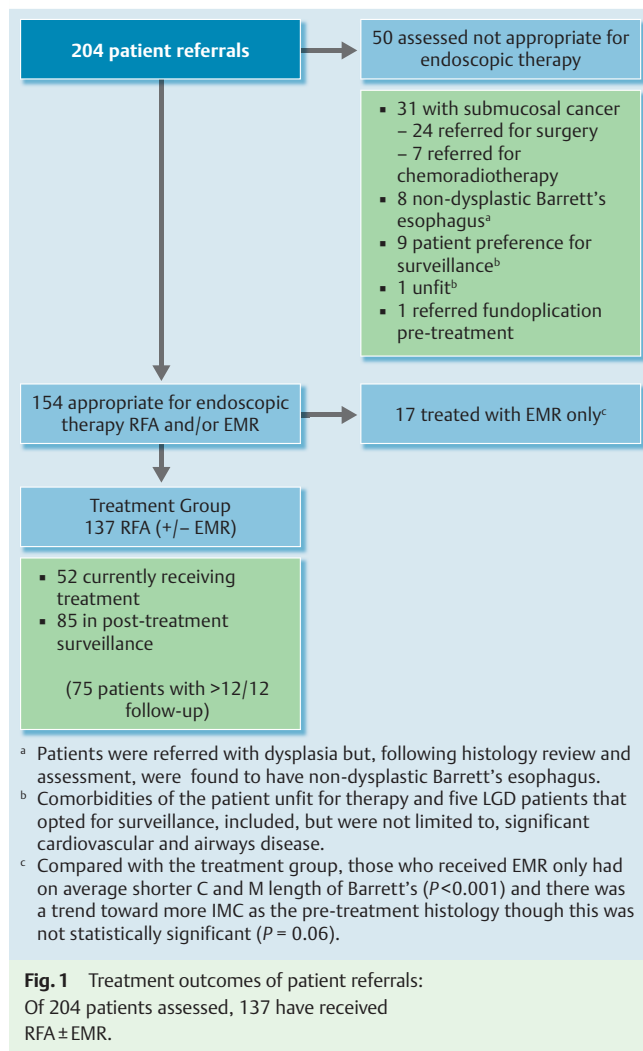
204 patient referrals

50 assessed not appropriate for endoscopic therapy

- 31 with submucosal cancer
  – 24 referred for surgery
  – 7 referred for chemoradiotherapy
- 8 non-dysplastic Barrett's esophagus$^a$
- 9 patient preference for surveillance$^b$
- 1 unfit$^b$
- 1 referred fundoplication pre-treatment

154 appropriate for endoscopic therapy RFA and/or EMR

17 treated with EMR only$^c$

Treatment Group
137 RFA (+/– EMR)

- 52 currently receiving treatment
- 85 in post-treatment surveillance

(75 patients with >12/12 follow-up)

$^a$ Patients were referred with dysplasia but, following histology review and assessment, were found to have non-dysplastic Barrett's esophagus.
$^b$ Comorbidities of the patient unfit for therapy and five LGD patients that opted for surveillance, included, but were not limited to, significant cardiovascular and airways disease.
$^c$ Compared with the treatment group, those who received EMR only had on average shorter C and M length of Barrett's ($P$<0.001) and there was a trend toward more IMC as the pre-treatment histology though this was not statistically significant ($P$ = 0.06).

Fig. 1 Treatment outcomes of patient referrals: Of 204 patients assessed, 137 have received RFA ± EMR.